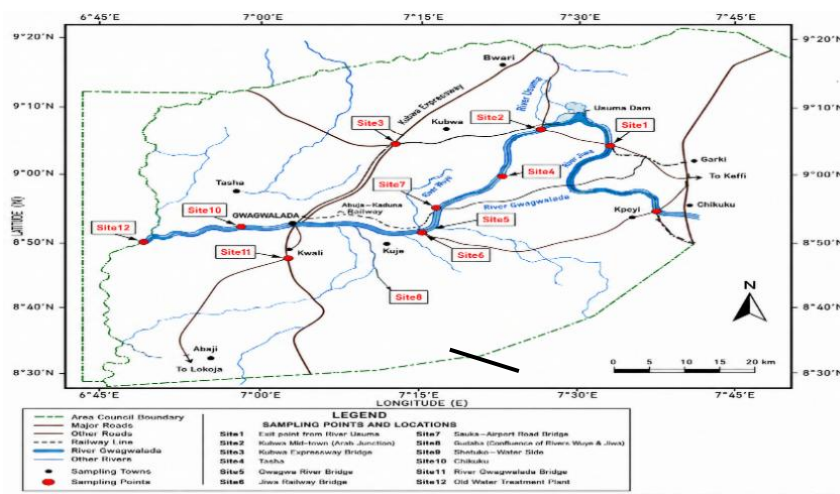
6°45'E 7°00'E 7°15'E 7°30'E 7°45'E

9°20'N 9°10'N 9°00'N 8°50'N 8°40'N 8°30'N

9°20'N 9°10'N 9°00'N 8°50'N 8°40'N 8°30'N

6°45'E 7°00'E 7°15'E 7°30'E 7°45'E

LATITUDE (N)

LONGITUDE (E)

Bwari
Usuma Dam
Kubwa Expressway
River Usuma
Kubwa
Site1
Site2
Site3
Site4
Site5
Site6
Site7
Site8
Site10
Site11
Site12
Garki
To Keffi
Chikuku
Kpeyi
Tasha
GWAGWALADA
Abuja – Kaduna Railway
River Wuye
River Jiwa
River Gwagwalada
Kuje
Kwali
Abaji
To Lokoja

N

0 5 10 15 20 km

LEGEND

| | |
|---|---|
| Area Council Boundary | |
| Major Roads | |
| Other Roads | |
| Railway Line | |
| River Gwagwalada | |
| Other Rivers | |
| Sampling Towns | |
| Sampling Points | |

SAMPLING POINTS AND LOCATIONS

| | | | |
|---|---|---|---|
| Site1 | Exit point from River Usuma | Site7 | Sauka - Airport Road Bridge |
| Site2 | Kubwa Mid-town (Arab Junction) | Site8 | Gudaba (Confluence of Rivers Wuye & Jiwa) |
| Site3 | Kubwa Expressway Bridge | Site9 | Shetuko - Water Side |
| Site4 | Tasha | Site10 | Chikuku |
| Site5 | Gwagwa River Bridge | Site11 | River Gwagwalada Bridge |
| Site6 | Jiwa Railway Bridge | Site12 | Old Water Treatment Plant |